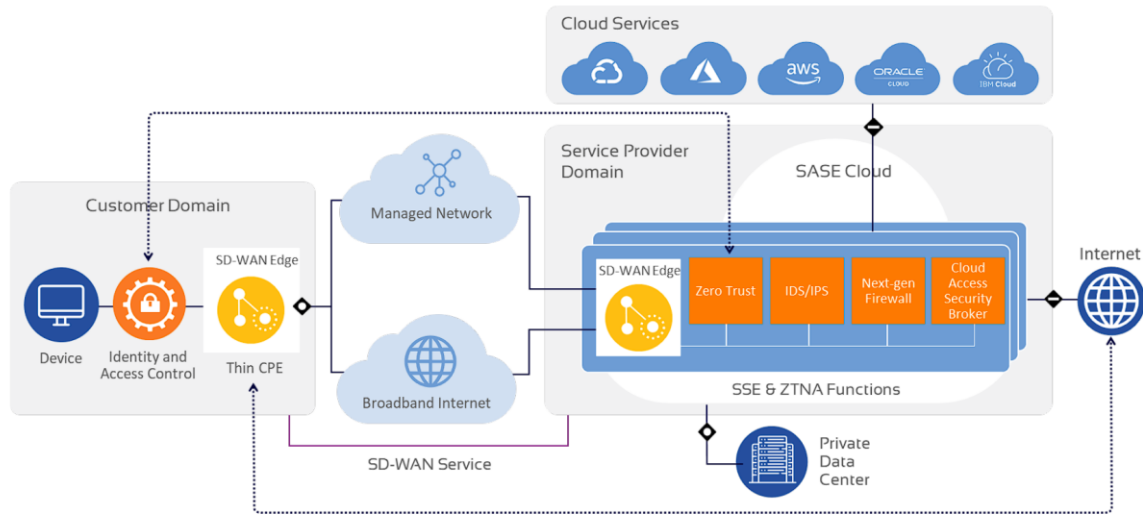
Cloud Services

aws

ORACLE CLOUD

IBM Cloud

Service Provider Domain

SASE Cloud

Customer Domain

Managed Network

SD-WAN Edge

SD-WAN Edge

Zero Trust

IDS/IPS

Next-gen Firewall

Cloud Access Security Broker

Internet

Device

Identity and Access Control

Thin CPE

Broadband Internet

SSE & ZTNA Functions

SD-WAN Service

Private Data Center